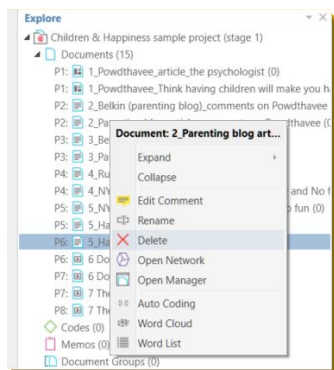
Explore

Children & Happiness sample project (stage 1)

Documents (15)

P1: 1_Powdthavee_article_the psychologist (0)

P1: 1_Powdthavee_Think having children will make you h

P2: 2_Belkin (parenting blog)_comments on Powdthavee

P2: 2_Pa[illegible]dthavee (0

P3: 3_Be

P3: 3_Pa

P4: 4_Ru

P4: 4_NY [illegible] and No f

P5: 5_NY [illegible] fun (0)

P5: 5_Ha

P6: 5_Ha

P6: 6 Do

P7: 6 Do

P7: 7 The

P8: 7 The

Codes (0)

Memos (0)

Document Groups (0)

Document: 2_Parenting blog art...

Expand

Collapse

Edit Comment

Rename

Delete

Open Network

Open Manager

Auto Coding

Word Cloud

Word List